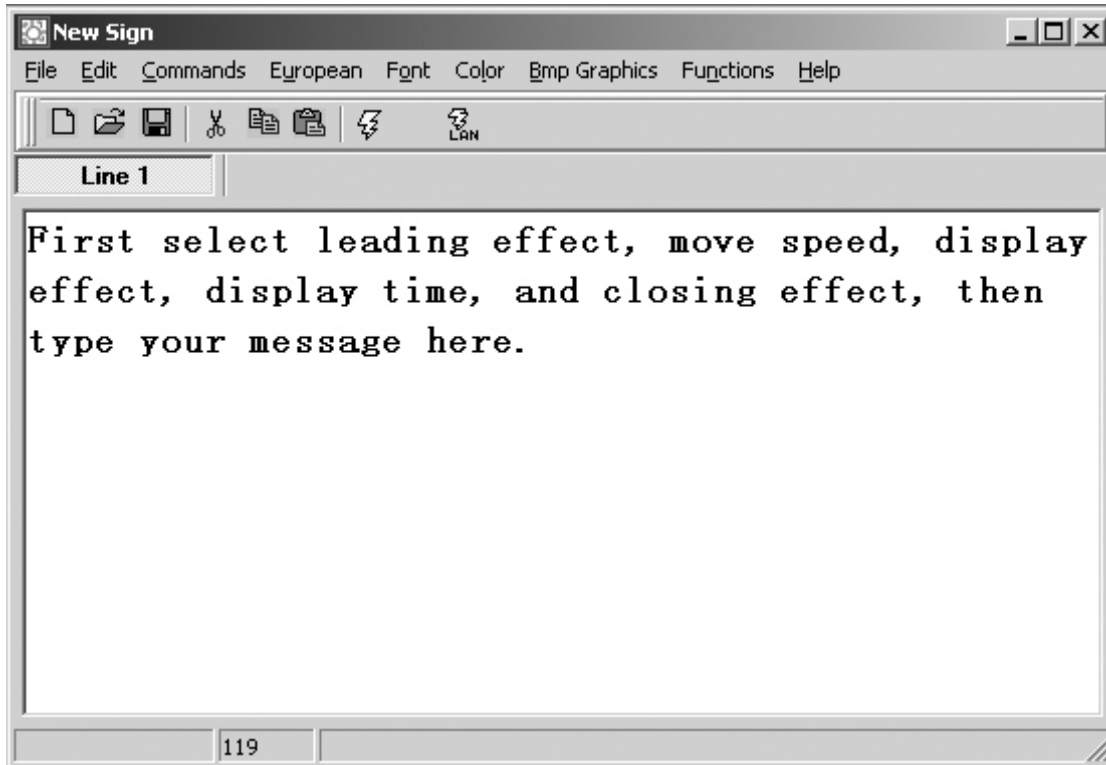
New Sign

File Edit Commands European Font Color Bmp Graphics Functions Help

LAN

Line 1

First select leading effect, move speed, display effect, display time, and closing effect, then type your message here.

119